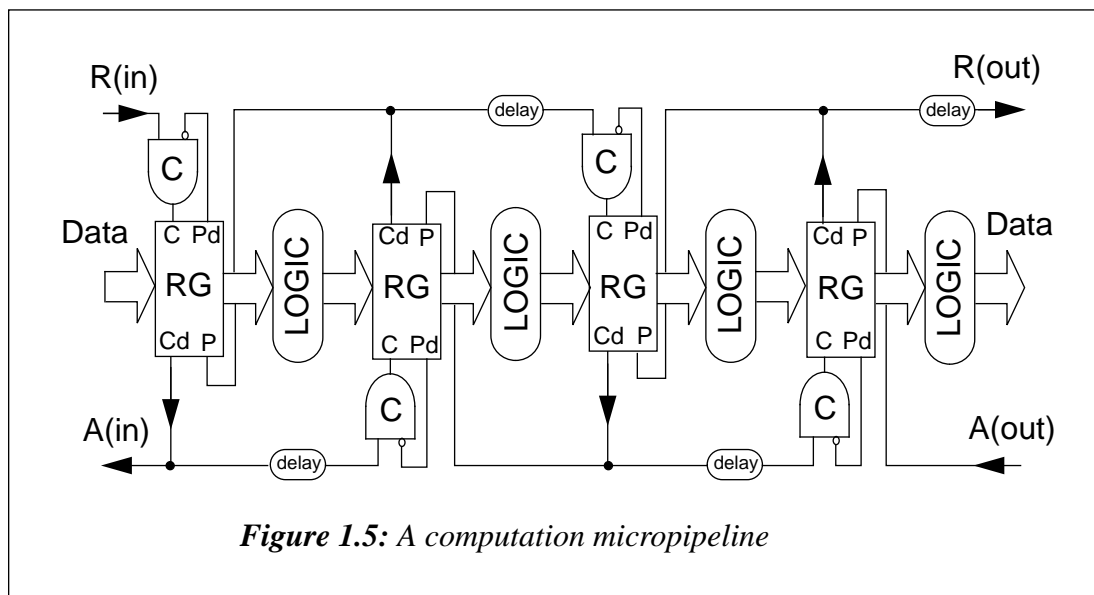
R(in)

R(out)

delay

delay

C

C

Data

C Pd

RG

Cd P

LOGIC

Cd P

RG

C Pd

LOGIC

C Pd

RG

Cd P

LOGIC

Cd P

RG

C Pd

LOGIC

Data

C

C

A(in)

delay

delay

A(out)

*Figure 1.5:* *A computation micropipeline*